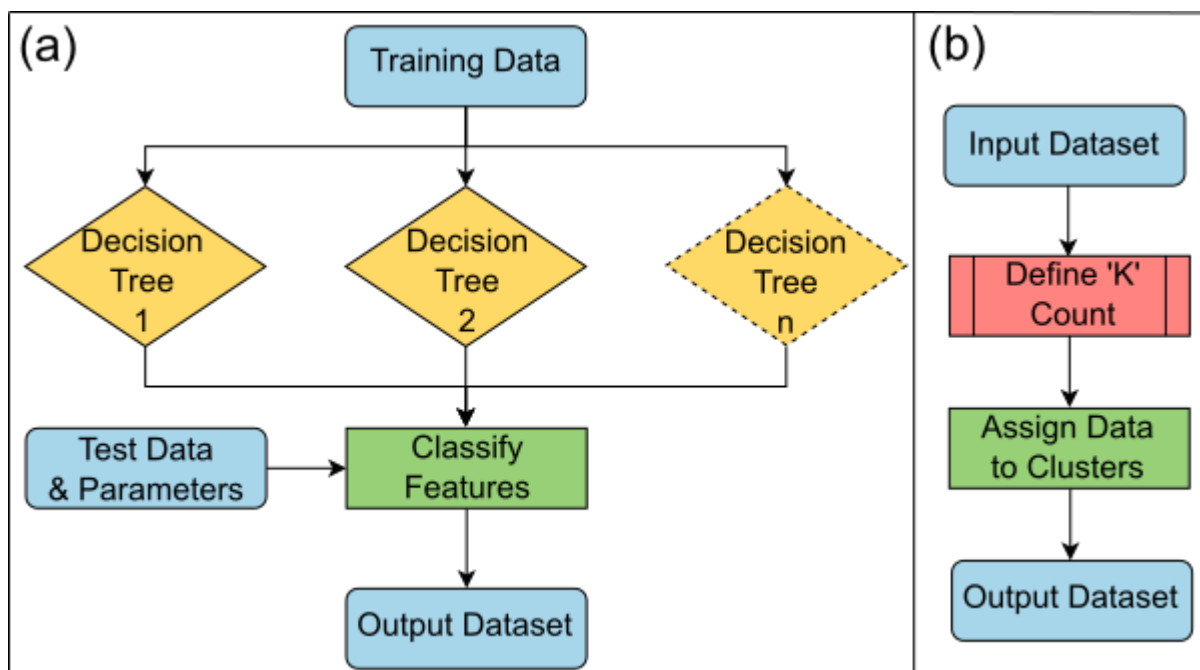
(a)

Training Data

Decision Tree 1

Decision Tree 2

Decision Tree n

Test Data & Parameters

Classify Features

Output Dataset

(b)

Input Dataset

Define 'K' Count

Assign Data to Clusters

Output Dataset